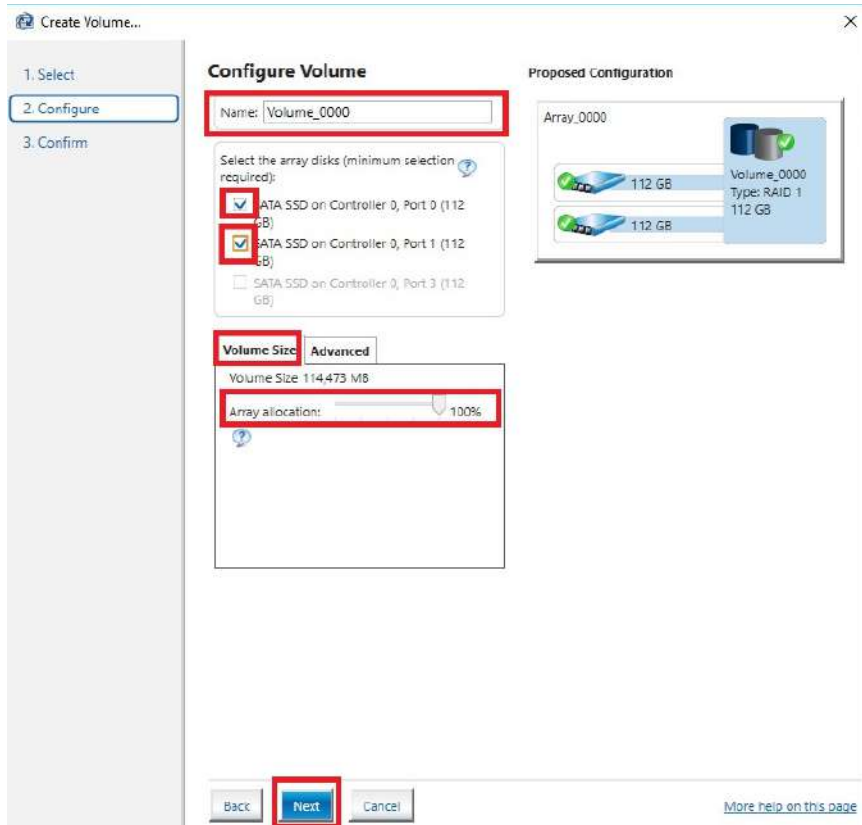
Create Volume...

×

1. Select
2. Configure
3. Confirm

Configure Volume

Name: Volume_0000

Select the array disks (minimum selection required):

SATA SSD on Controller 0, Port 0 (112 GB)
SATA SSD on Controller 0, Port 1 (112 GB)
SATA SSD on Controller 0, Port 3 (112 GB)

Volume Size
Advanced

Volume Size 114,473 MB

Array allocation:
100%

Proposed Configuration

Array_0000

112 GB
112 GB

Volume_0000
Type: RAID 1
112 GB

Back
Next
Cancel

More help on this page